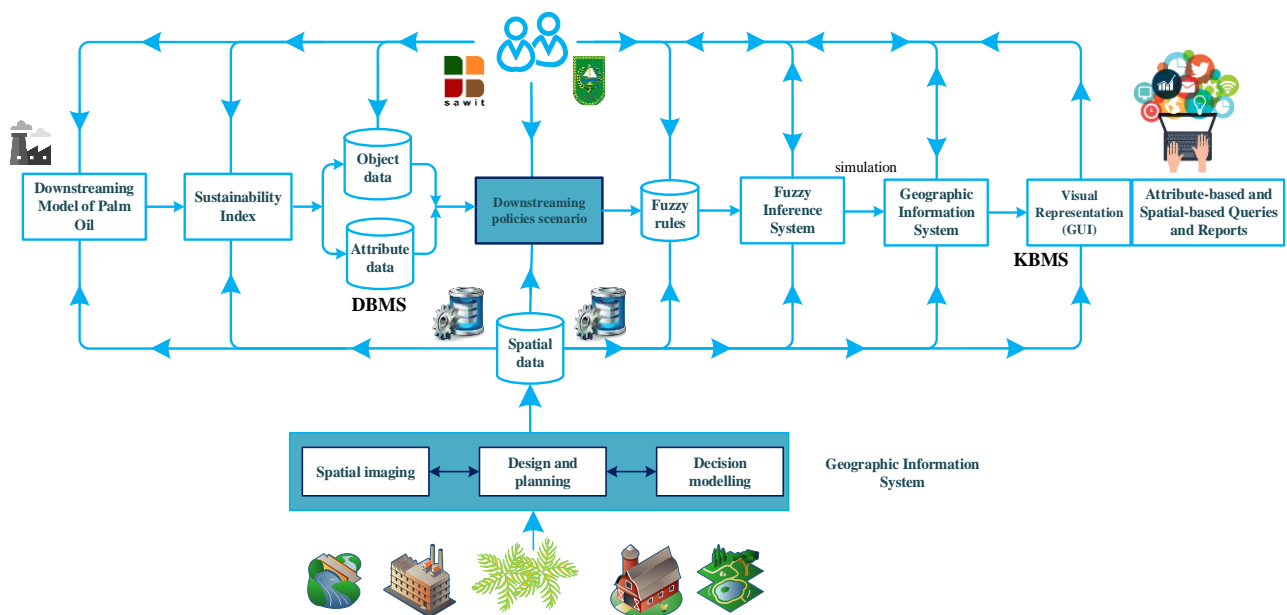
sawit

Downstreaming Model of Palm Oil

Sustainability Index

Object data

Attribute data

DBMS

Downstreaming policies scenario

Fuzzy rules

Fuzzy Inference System

simulation

Geographic Information System

Visual Representation (GUI)

KBMS

Attribute-based and Spatial-based Queries and Reports

Spatial data

Spatial imaging

Design and planning

Decision modelling

Geographic Information System